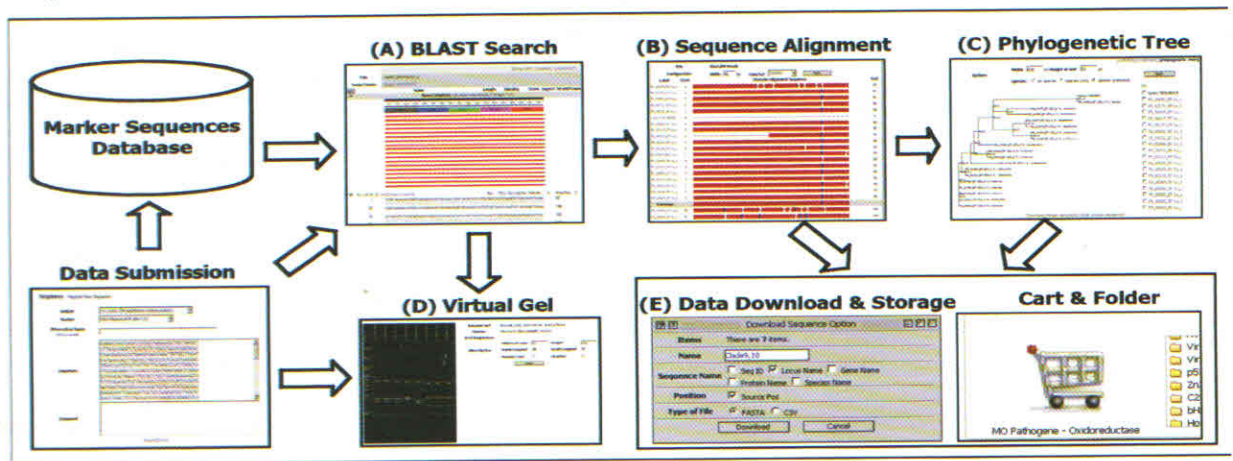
Marker Sequences Database

(A) BLAST Search

(B) Sequence Alignment

(C) Phylogenetic Tree

Data Submission

(D) Virtual Gel

(E) Data Download & Storage

Cart & Folder

Download Sequence Option

Items There are 7 items.

Name Zsde9_10

Sequence Name Seq ID Locus Name Gene Name Protein Name Species Name

Position Source Pos

Type of File FASTA CSV

Download Cancel

MO Pathogene - Oxidoreductase